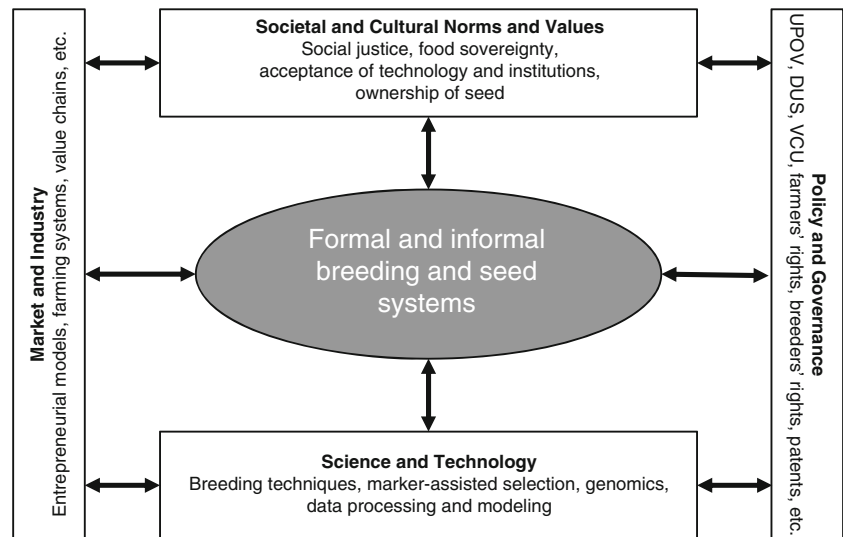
Societal and Cultural Norms and Values
Social justice, food sovereignty, acceptance of technology and institutions, ownership of seed

Market and Industry
Entrepreneurial models, farming systems, value chains, etc.

Formal and informal breeding and seed systems

Policy and Governance
UPOV, DUS, VCU, farmers' rights, breeders' rights, patents, etc.

Science and Technology
Breeding techniques, marker-assisted selection, genomics, data processing and modeling